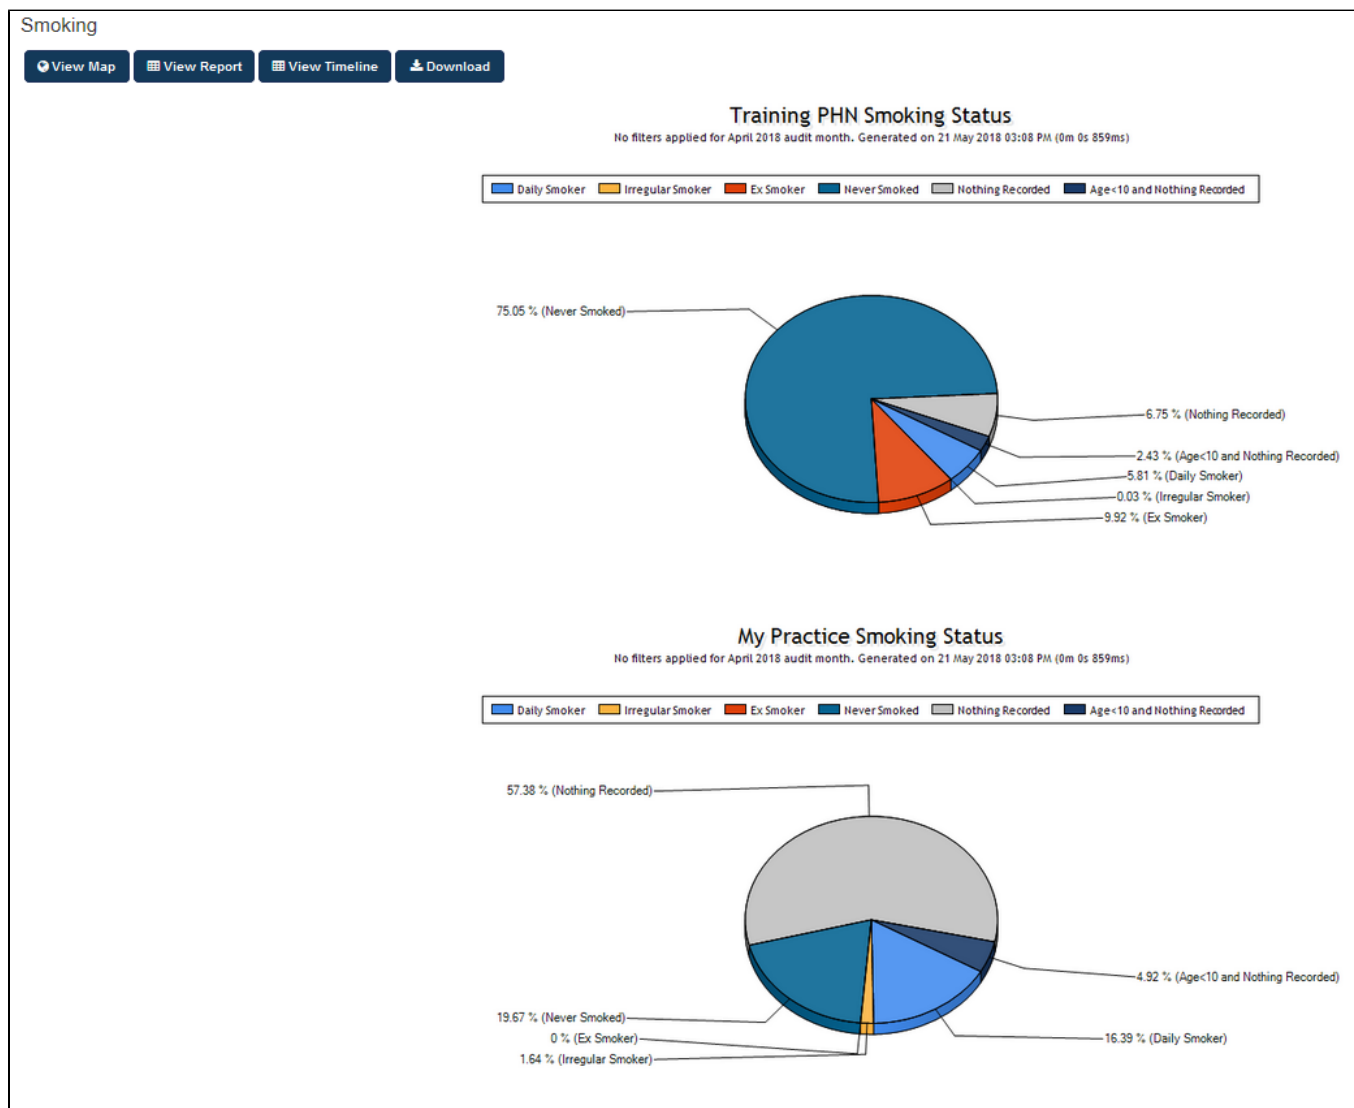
Smoking

View Map | View Report | View Timeline | Download

Training PHN Smoking Status

No filters applied for April 2018 audit month. Generated on 21 May 2018 03:08 PM (0m 0s 859ms)

Daily Smoker | Irregular Smoker | Ex Smoker | Never Smoked | Nothing Recorded | Age<10 and Nothing Recorded

75.05 % (Never Smoked)

6.75 % (Nothing Recorded)

2.43 % (Age<10 and Nothing Recorded)

5.81 % (Daily Smoker)

0.03 % (Irregular Smoker)

9.92 % (Ex Smoker)

My Practice Smoking Status

No filters applied for April 2018 audit month. Generated on 21 May 2018 03:08 PM (0m 0s 859ms)

Daily Smoker | Irregular Smoker | Ex Smoker | Never Smoked | Nothing Recorded | Age<10 and Nothing Recorded

57.38 % (Nothing Recorded)

4.92 % (Age<10 and Nothing Recorded)

19.67 % (Never Smoked)

0 % (Ex Smoker)

1.64 % (Irregular Smoker)

16.39 % (Daily Smoker)